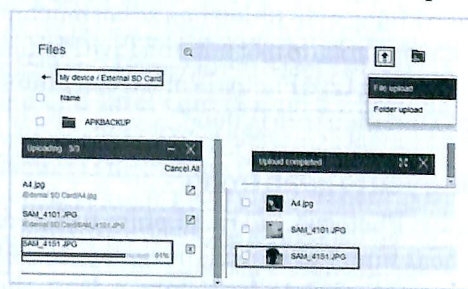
Files

← My device / External SD Card

Name

APKBACKUP

File upload

Folder upload

Uploading 3/3

Cancel All

A4.jpg
/External SD Card/A4.jpg

SAM_4101.JPG
/External SD Card/SAM_4101.JPG

SAM_4151.JPG
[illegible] 81%

Upload completed

A4.jpg

SAM_4101.JPG

SAM_4151.JPG